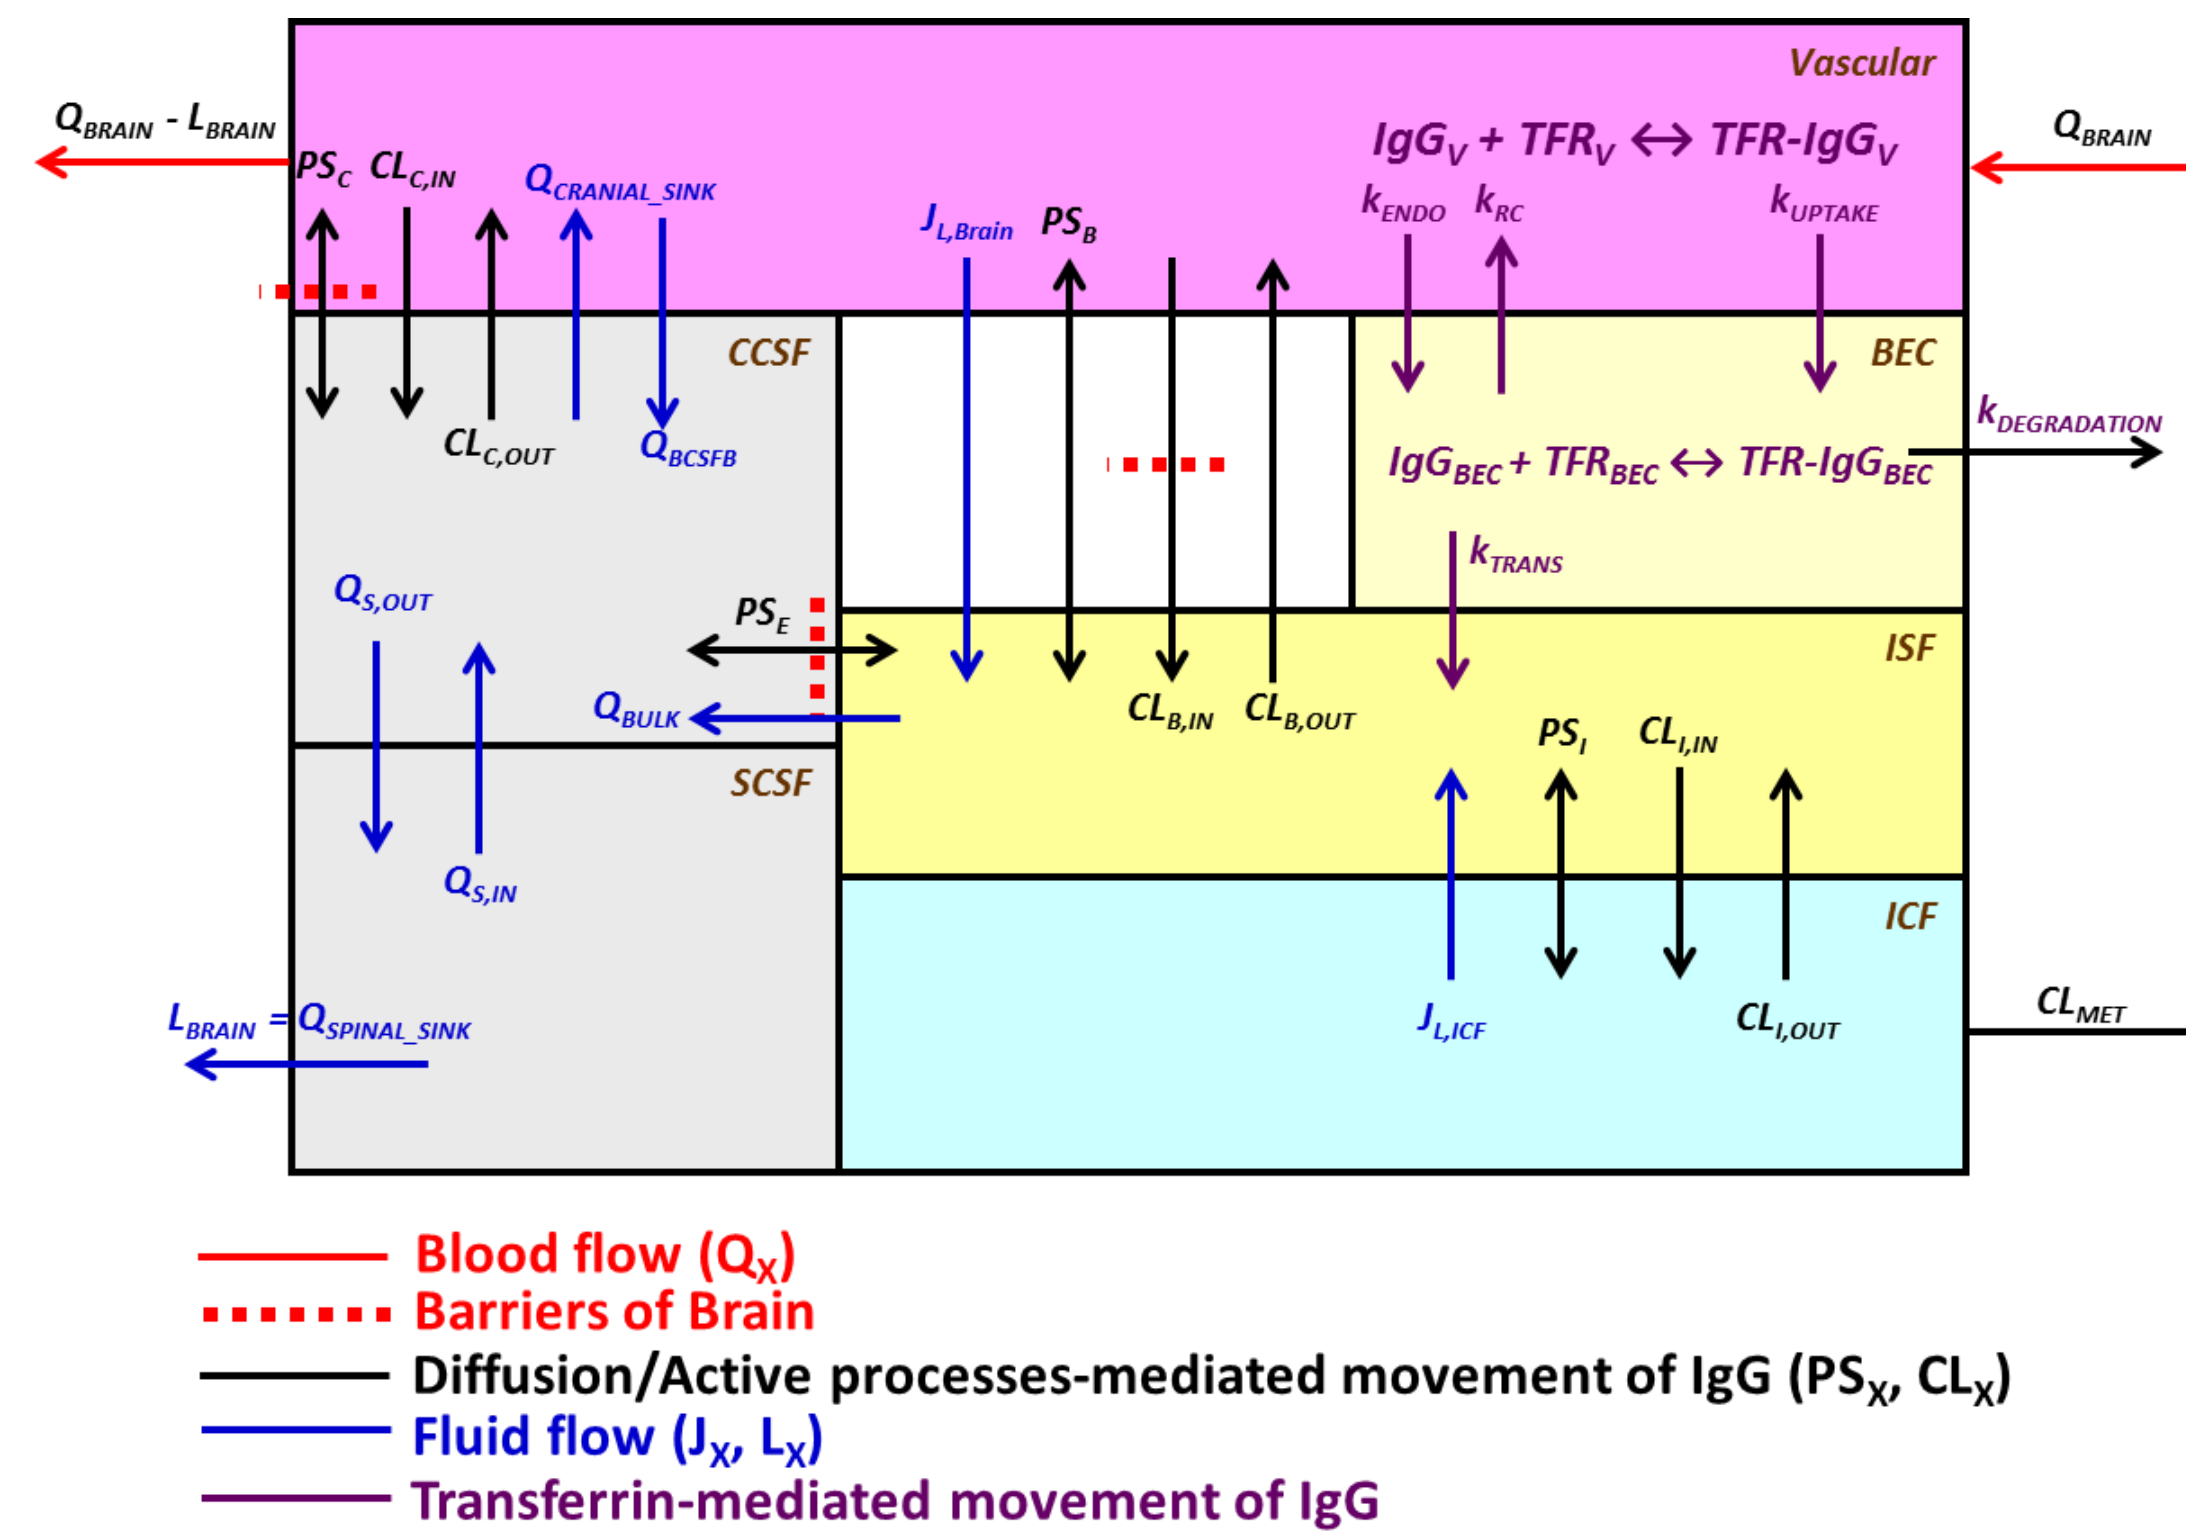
$Q_{BRAIN}$ - $L_{BRAIN}$

Vascular

$Q_{BRAIN}$

$IgG_V + TFR_V \leftrightarrow TFR\text{-}IgG_V$

$PS_C$ $CL_{C,IN}$ $Q_{CRANIAL\_SINK}$ $J_{L,Brain}$ $PS_B$ $k_{ENDO}$ $k_{RC}$ $k_{UPTAKE}$

CCSF

BEC

$CL_{C,OUT}$ $Q_{BCSFB}$

$k_{DEGRADATION}$

$IgG_{BEC} + TFR_{BEC} \leftrightarrow TFR\text{-}IgG_{BEC}$

$k_{TRANS}$

$Q_{S,OUT}$

$PS_E$

ISF

$Q_{BULK}$

$CL_{B,IN}$ $CL_{B,OUT}$

$PS_I$ $CL_{I,IN}$

SCSF

$Q_{S,IN}$

ICF

$CL_{MET}$

$L_{BRAIN} = Q_{SPINAL\_SINK}$

$J_{L,ICF}$ $CL_{I,OUT}$

Blood flow ($Q_X$)
Barriers of Brain
Diffusion/Active processes-mediated movement of IgG ($PS_X$, $CL_X$)
Fluid flow ($J_X$, $L_X$)
Transferrin-mediated movement of IgG